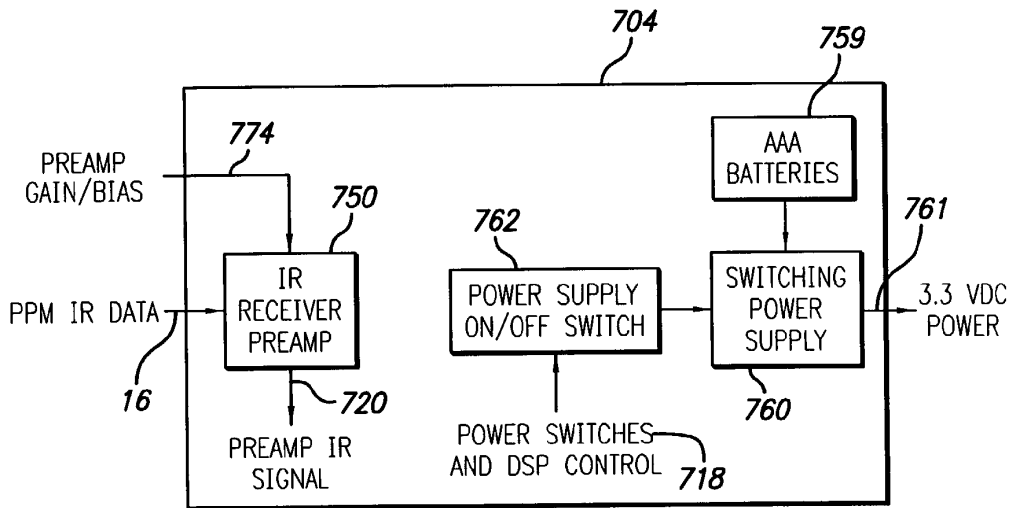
704

759

AAA BATTERIES

774

PREAMP GAIN/BIAS

750

761

762

IR RECEIVER PREAMP

POWER SUPPLY ON/OFF SWITCH

SWITCHING POWER SUPPLY

3.3 VDC POWER

PPM IR DATA

16

720

760

PREAMP IR SIGNAL

POWER SWITCHES AND DSP CONTROL

718